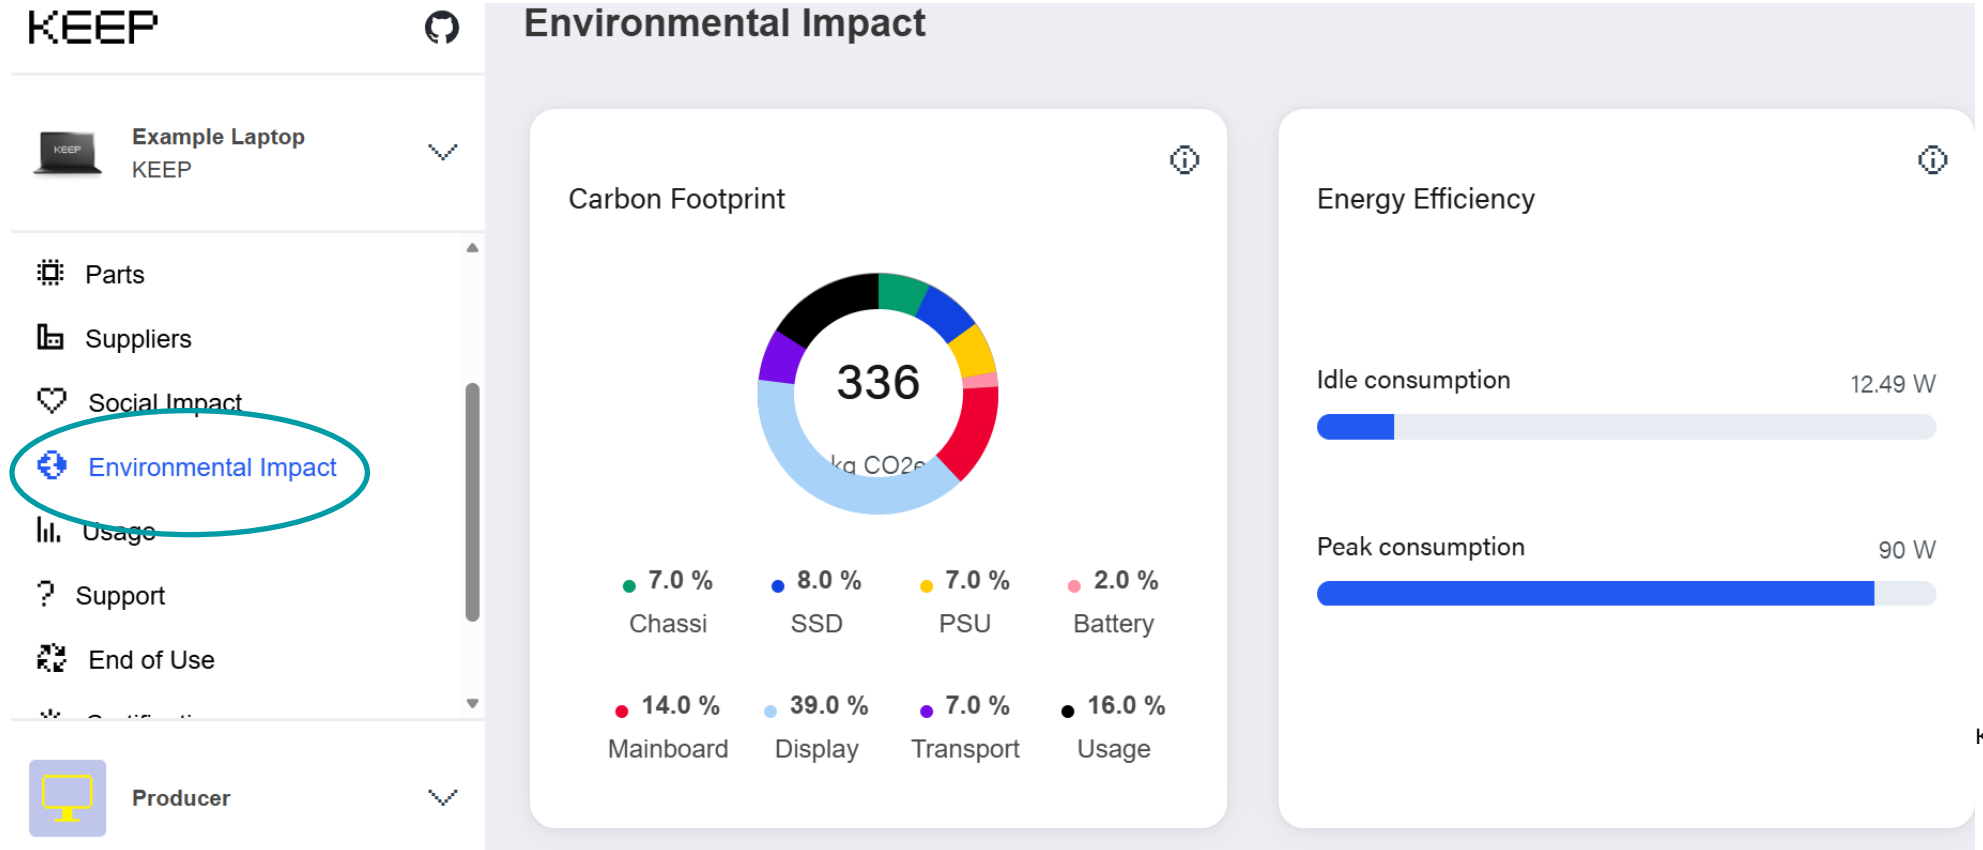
KEEP

Example Laptop
KEEP

Parts
Suppliers
Social Impact
Environmental Impact
Usage
Support
End of Use
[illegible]

Producer

Environmental Impact

Carbon Footprint

336
kg CO2e

7.0 % Chassi
8.0 % SSD
7.0 % PSU
2.0 % Battery
14.0 % Mainboard
39.0 % Display
7.0 % Transport
16.0 % Usage

Energy Efficiency

Idle consumption 12.49 W

Peak consumption 90 W